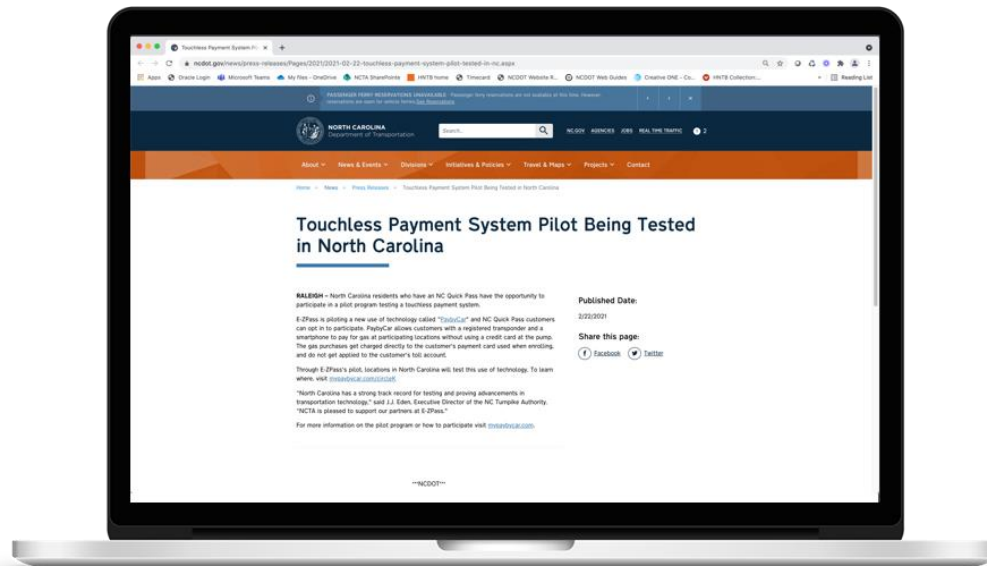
Touchless Payment System Pi ×

ncdot.gov/news/press-releases/Pages/2021/2021-02-22-touchless-payment-system-pilot-tested-in-nc.aspx

Apps Oracle Login Microsoft Teams My files - OneDrive NCTA SharePointe HNTB Home Timecard NCDOT Website R... NCDOT Web Guides Creative ONE - Co... HNTB Collection:... Reading List

PASSENGER FERRY RESERVATIONS UNAVAILABLE - Passenger ferry reservations are not available at this time. However reservations are open for vehicle ferries. See Reservations

NORTH CAROLINA Department of Transportation

Search

NC.GOV AGENCIES JOBS REAL TIME TRAFFIC 2

About News & Events Divisions Initiatives & Policies Travel & Maps Projects Contact

Home > News > Press Releases > Touchless Payment System Pilot Being Tested in North Carolina

Touchless Payment System Pilot Being Tested in North Carolina

RALEIGH – North Carolina residents who have an NC Quick Pass have the opportunity to participate in a pilot program testing a touchless payment system.

E-ZPass is piloting a new use of technology called "PaybyCar" and NC Quick Pass customers can opt in to participate. PaybyCar allows customers with a registered transponder and a smartphone to pay for gas at participating locations without using a credit card at the pump. The gas purchases get charged directly to the customer's payment card used when enrolling, and do not get applied to the customer's toll account.

Through E-ZPass's pilot, locations in North Carolina will test this use of technology. To learn where, visit mypaybycar.com/circleK.

"North Carolina has a strong track record for testing and proving advancements in transportation technology," said J.J. Eden, Executive Director of the NC Turnpike Authority. "NCTA is pleased to support our partners at E-ZPass."

For more information on the pilot program or how to participate visit mypaybycar.com.

Published Date:

2/22/2021

Share this page:

Facebook Twitter

***NCDOT***